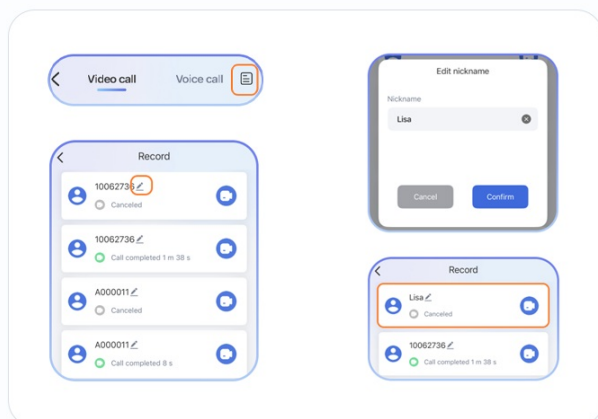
Video call
Voice call

Record
10062736
Canceled
10062736
Call completed 1 m 38 s
A000011
Canceled
A000011
Call completed 8 s

Edit nickname
Nickname
Lisa
Cancel
Confirm

Record
Lisa
Canceled
10062736
Call completed 1 m 38 s